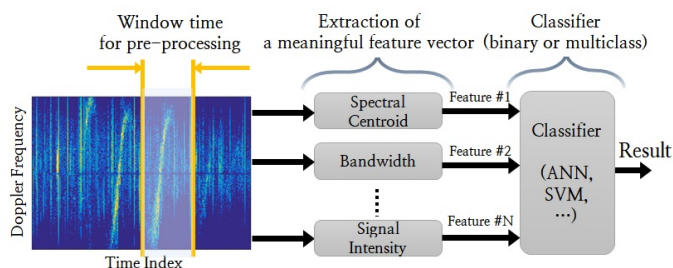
Window time for pre-processing

Doppler Frequency

Time Index

Extraction of a meaningful feature vector

Spectral Centroid

Bandwidth

⋮

Signal Intensity

Feature #1

Feature #2

Feature #N

Classifier (binary or multiclass)

Classifier

(ANN, SVM, …)

Result